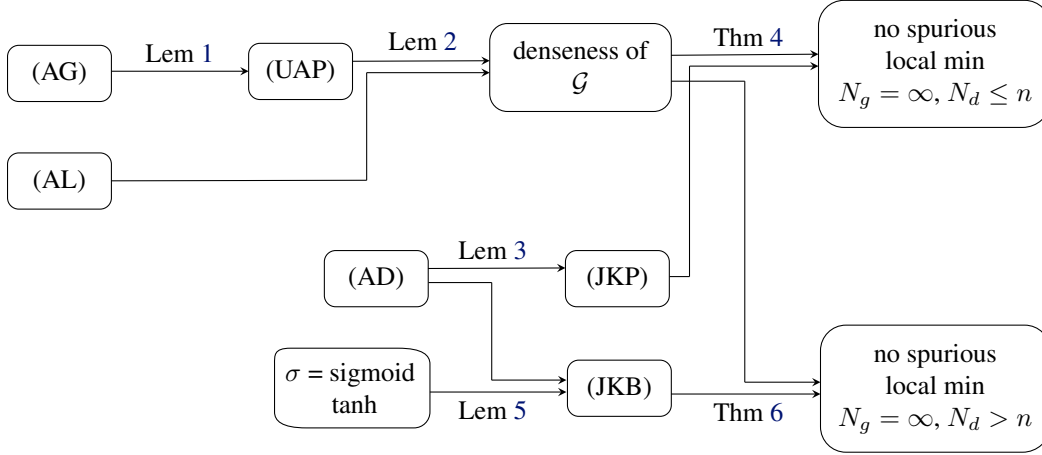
(AG)

Lem 1

(UAP)

Lem 2

denseness of $\mathcal{G}$

Thm 4

no spurious local min $N_g = \infty, N_d \leq n$

(AL)

(AD)

Lem 3

(JKP)

$\sigma$ = sigmoid tanh

Lem 5

(JKB)

Thm 6

no spurious local min $N_g = \infty, N_d > n$